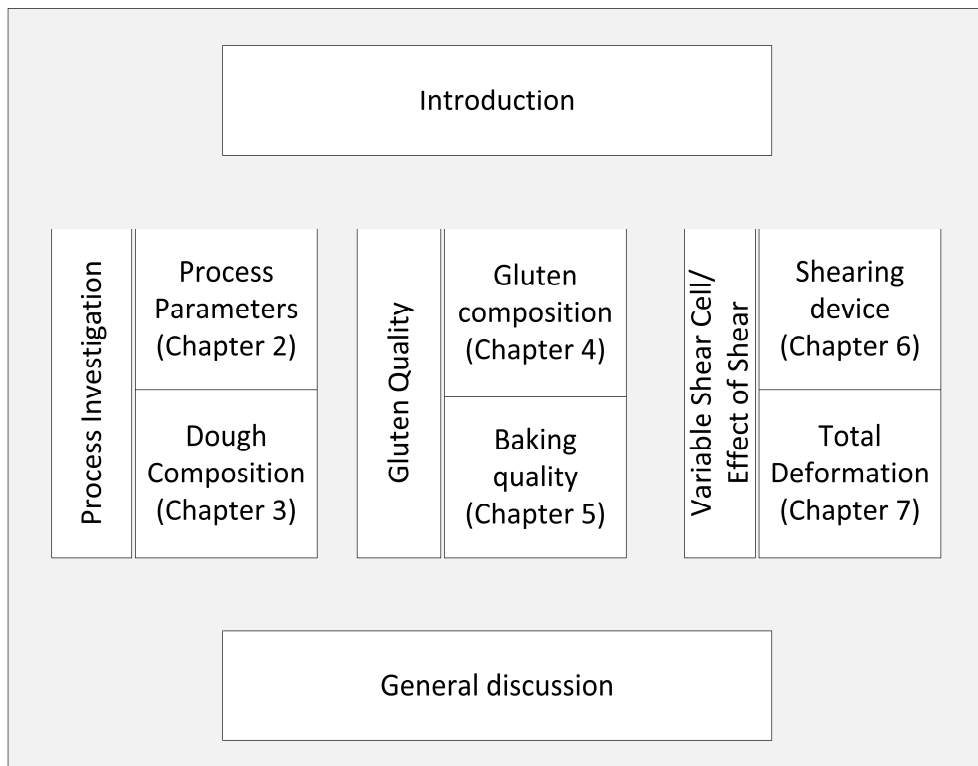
Introduction

Process Investigation

Process Parameters (Chapter 2)

Dough Composition (Chapter 3)

Gluten Quality

Gluten composition (Chapter 4)

Baking quality (Chapter 5)

Variable Shear Cell/ Effect of Shear

Shearing device (Chapter 6)

Total Deformation (Chapter 7)

General discussion